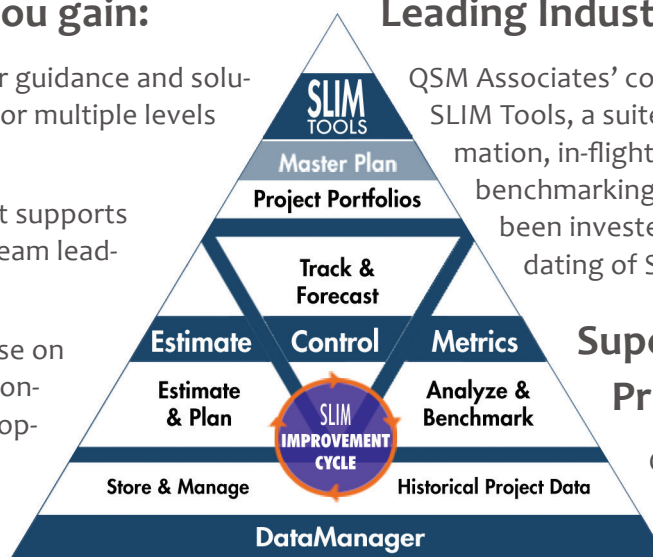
ou gain:

r guidance and solu- or multiple levels

t supports eam lead-

se on on- op-

Leading Indust

QSM Associates' co SLIM Tools, a suite mation, in-flight benchmarking been investe dating of S

Supe Pr

SLIM TOOLS

Master Plan

Project Portfolios

Track & Forecast

Estimate

Control

Metrics

Estimate & Plan

Analyze & Benchmark

SLIM IMPROVEMENT CYCLE

Store & Manage

Historical Project Data

DataManager